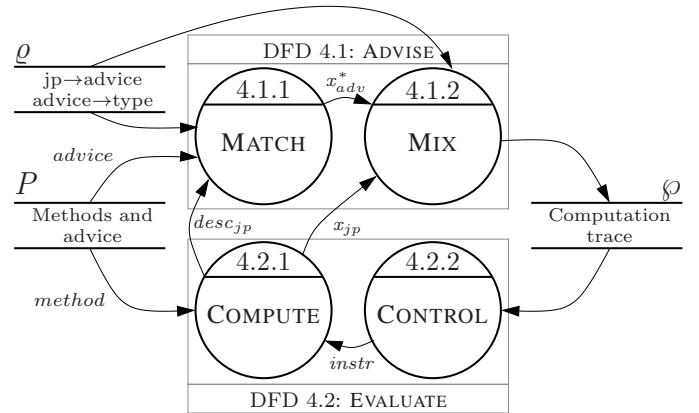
$\varrho$

jp→advice
advice→type

DFD 4.1: ADVISE

4.1.1

$x^*_{adv}$

4.1.2

MATCH

MIX

$advice$

$P$

Methods and advice

$\wp$

Computation trace

$desc_{jp}$

$x_{jp}$

4.2.1

4.2.2

$method$

COMPUTE

CONTROL

$instr$

DFD 4.2: EVALUATE